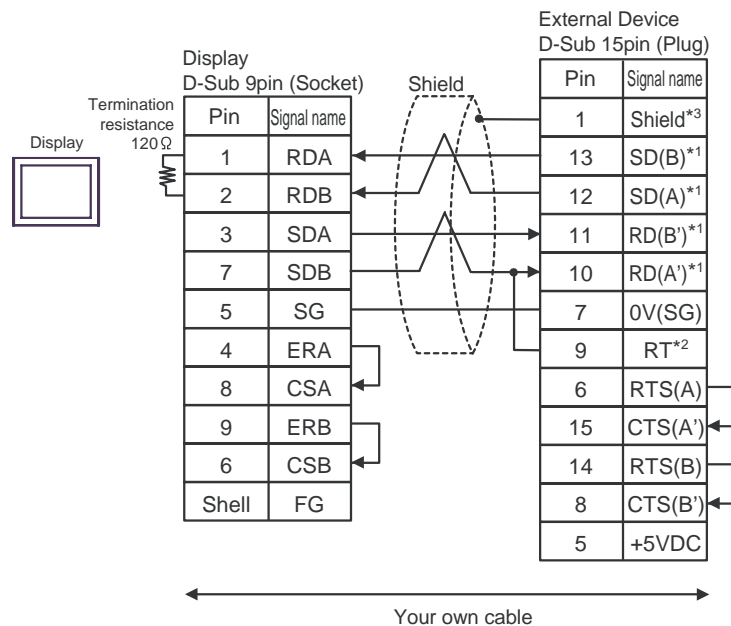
Display

Display
D-Sub 9pin (Socket)

Termination resistance 120Ω

| Pin | Signal name |
|---|---|
| 1 | RDA |
| 2 | RDB |
| 3 | SDA |
| 7 | SDB |
| 5 | SG |
| 4 | ERA |
| 8 | CSA |
| 9 | ERB |
| 6 | CSB |
| Shell | FG |

Shield

External Device
D-Sub 15pin (Plug)

| Pin | Signal name |
|---|---|
| 1 | Shield$^{*3}$ |
| 13 | SD(B)$^{*1}$ |
| 12 | SD(A)$^{*1}$ |
| 11 | RD(B')$^{*1}$ |
| 10 | RD(A')$^{*1}$ |
| 7 | 0V(SG) |
| 9 | RT$^{*2}$ |
| 6 | RTS(A) |
| 15 | CTS(A') |
| 14 | RTS(B) |
| 8 | CTS(B') |
| 5 | +5VDC |

Your own cable